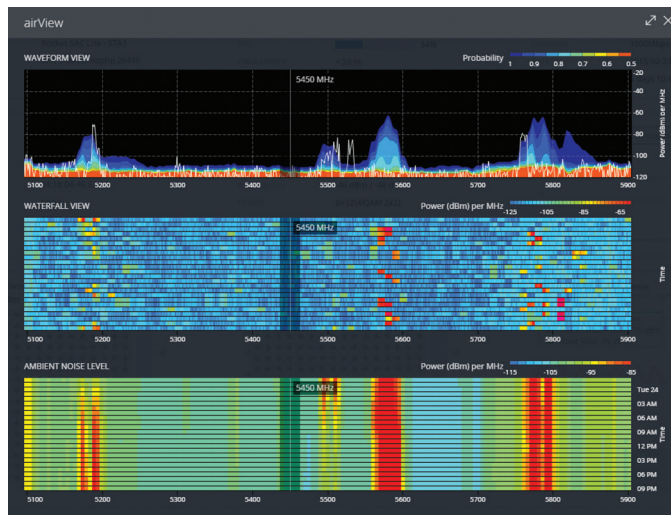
airView

WAVEFORM VIEW

Probability 1 0.9 0.8 0.7 0.6 0.5

5450 MHz

-20
-40
-60
-80
-100
-120

Power (dBm) per MHz

5100 5200 5300 5400 5500 5600 5700 5800 5900

WATERFALL VIEW

Power (dBm) per MHz -125 -105 -85 -65

5450 MHz

Time

5100 5200 5300 5400 5500 5600 5700 5800 5900

AMBIENT NOISE LEVEL

Power (dBm) per MHz -115 -105 -95 -85

5450 MHz

Tue 24
03 AM
06 AM
09 AM
12 PM
03 PM
06 PM
09 PM

Time

5100 5200 5300 5400 5500 5600 5700 5800 5900